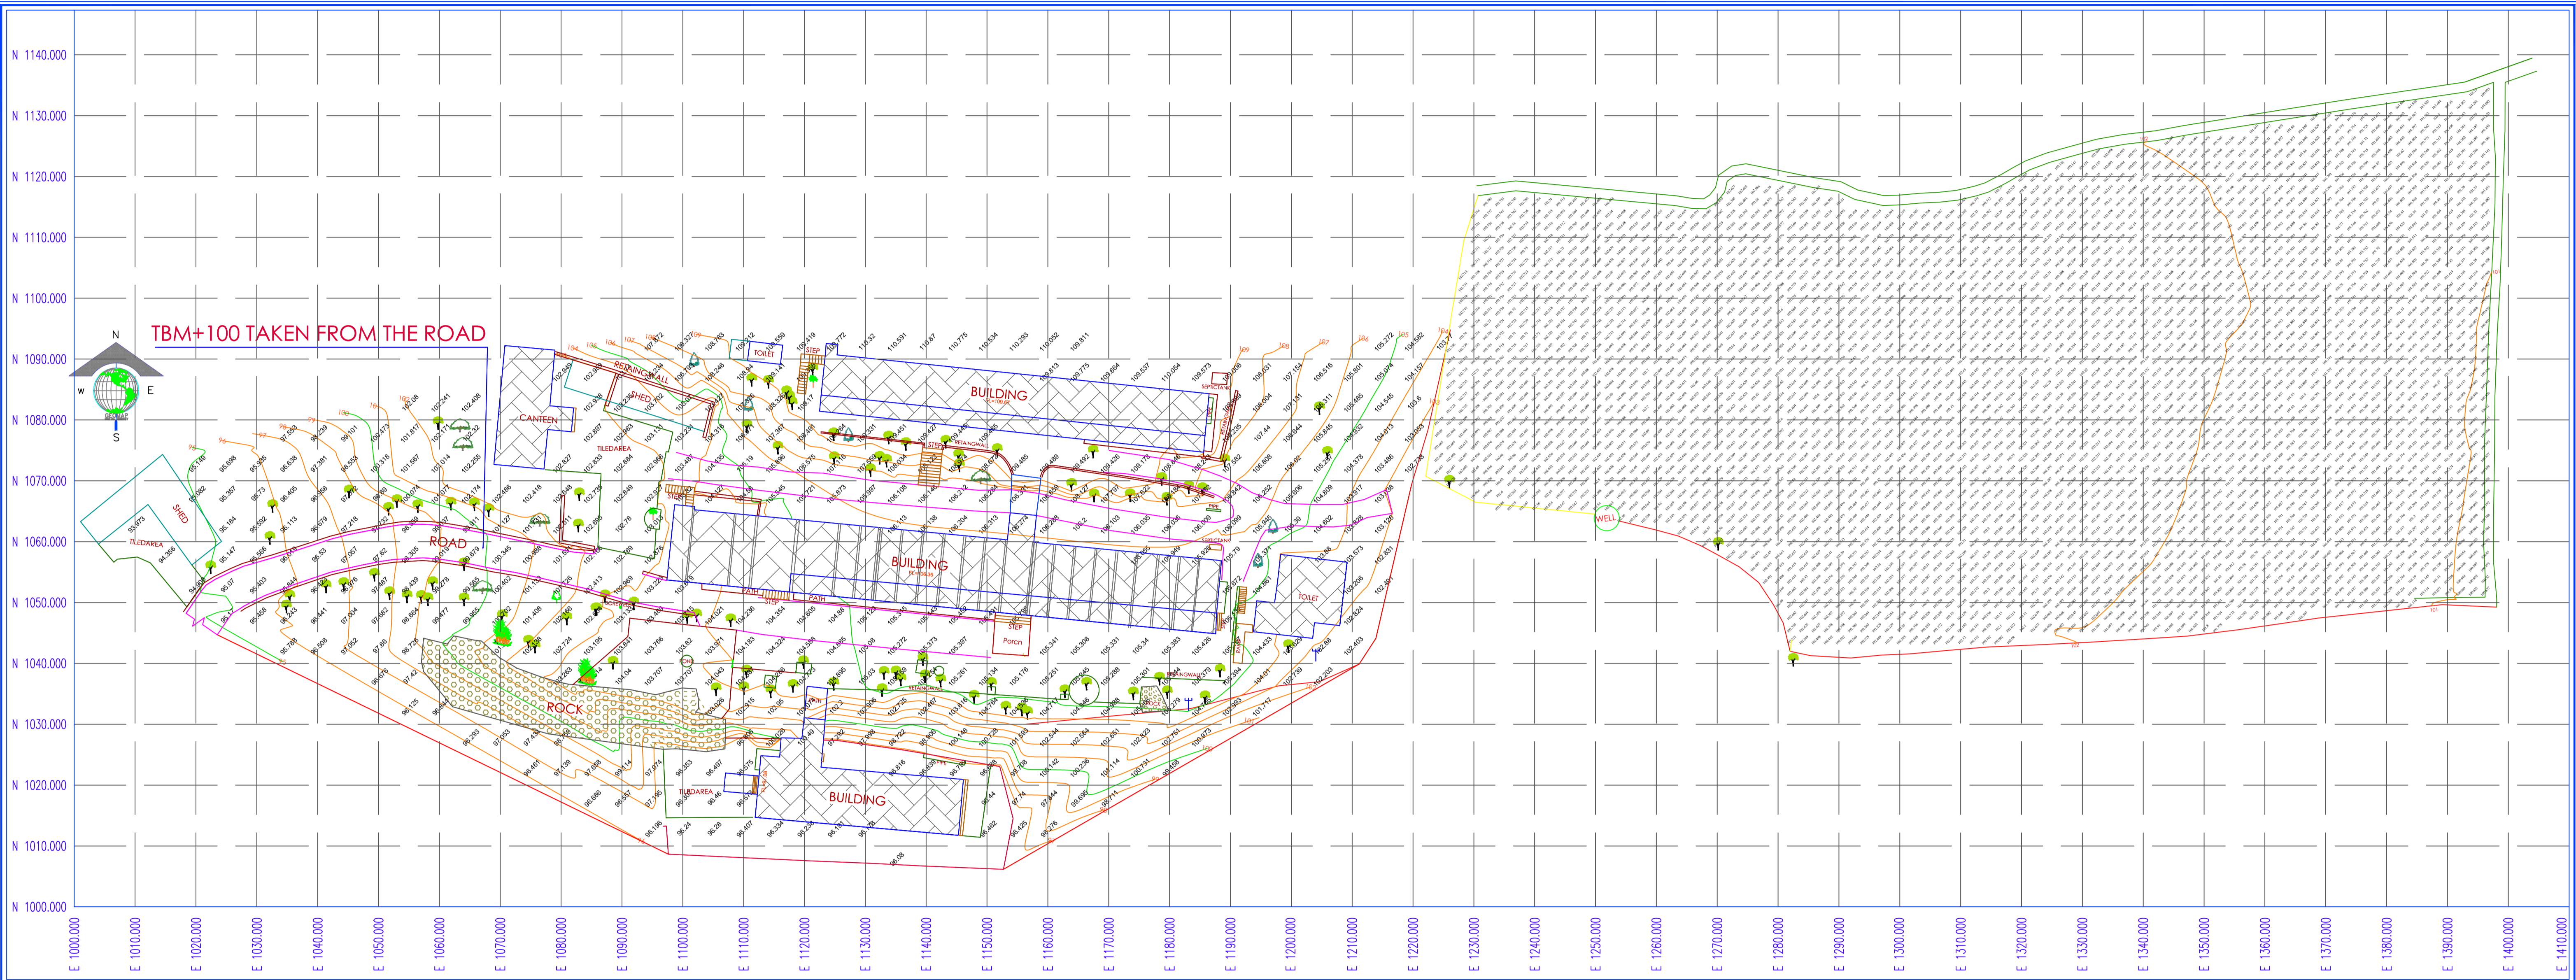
N 1140.000
N 1130.000
N 1120.000
N 1110.000
N 1100.000
N 1090.000
N 1080.000
N 1070.000
N 1060.000
N 1050.000
N 1040.000
N 1030.000
N 1020.000
N 1010.000
N 1000.000

TBM+100 TAKEN FROM THE ROAD

N
W
E
S

SHED
TILEDAREA
ROAD
CANTEEN
RETAINING WALL
SHED
TILEDAREA
TOILET
STEP
BUILDING
SEPTICTANK
STEP
RETAINGWALL
BUILDING
PATH
PATH
STEP
Porch
TOILET
WELL
ROCK
RETAINGWALL
RETAINGWALL
TILEDAREA
BUILDING

E 1000.000
E 1010.000
E 1020.000
E 1030.000
E 1040.000
E 1050.000
E 1060.000
E 1070.000
E 1080.000
E 1090.000
E 1100.000
E 1110.000
E 1120.000
E 1130.000
E 1140.000
E 1150.000
E 1160.000
E 1170.000
E 1180.000
E 1190.000
E 1200.000
E 1210.000
E 1220.000
E 1230.000
E 1240.000
E 1250.000
E 1260.000
E 1270.000
E 1280.000
E 1290.000
E 1300.000
E 1310.000
E 1320.000
E 1330.000
E 1340.000
E 1350.000
E 1360.000
E 1370.000
E 1380.000
E 1390.000
E 1400.000
E 1410.000